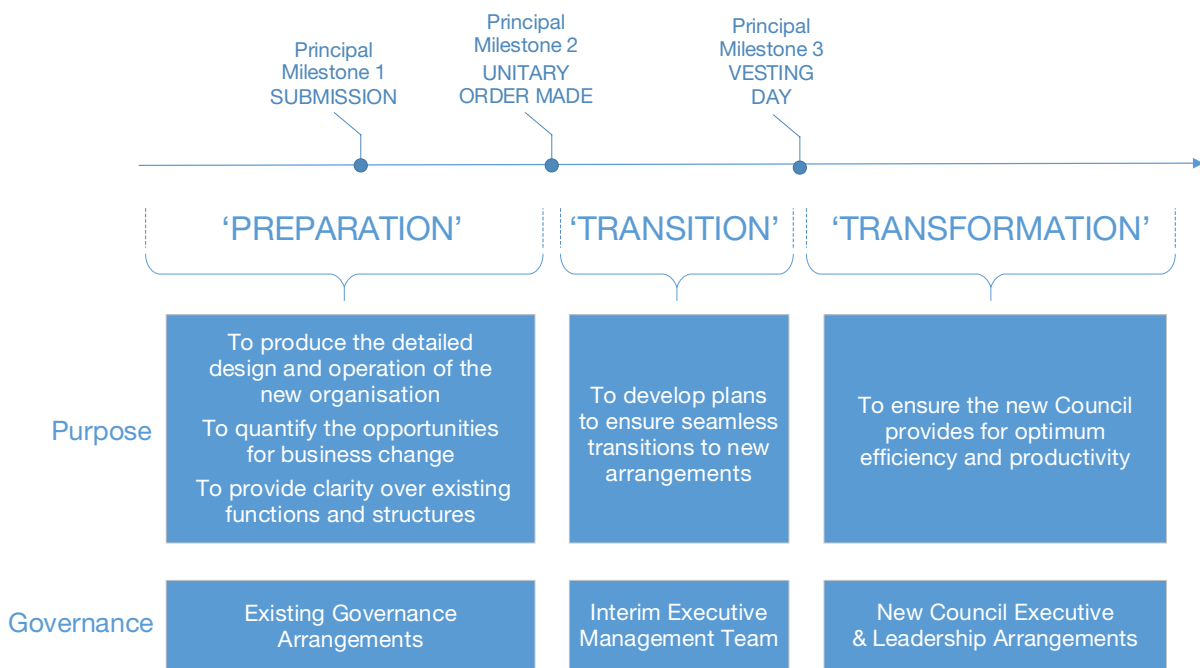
Principal Milestone 1 SUBMISSION

Principal Milestone 2 UNITARY ORDER MADE

Principal Milestone 3 VESTING DAY

‘PREPARATION’

‘TRANSITION’

‘TRANSFORMATION’

Purpose

To produce the detailed design and operation of the new organisation

To quantify the opportunities for business change

To provide clarity over existing functions and structures

To develop plans to ensure seamless transitions to new arrangements

To ensure the new Council provides for optimum efficiency and productivity

Governance

Existing Governance Arrangements

Interim Executive Management Team

New Council Executive & Leadership Arrangements